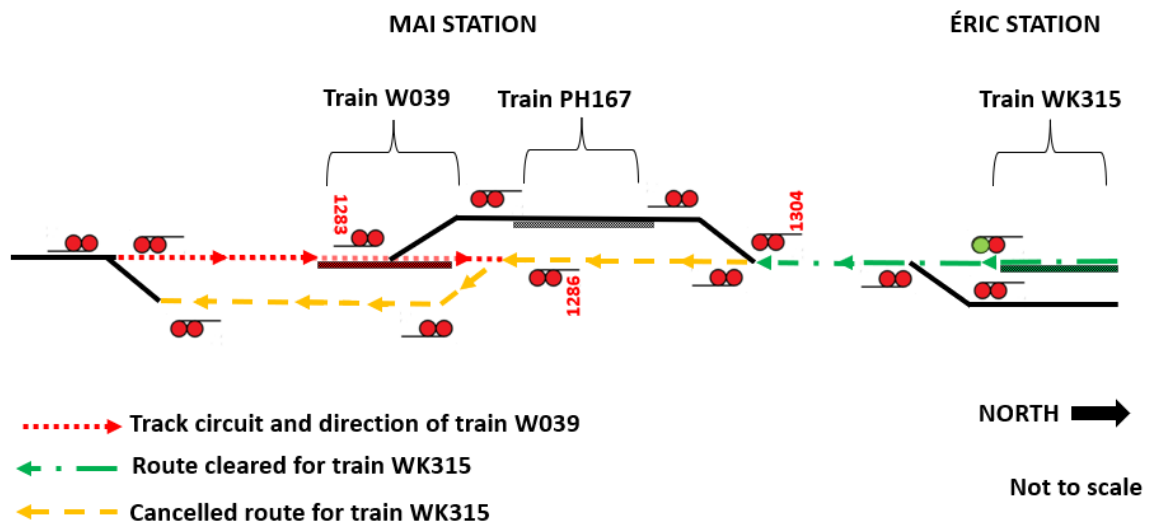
MAI STATION

ÉRIC STATION

Train W039

Train PH167

Train WK315

1283

1304

1286

Track circuit and direction of train W039

Route cleared for train WK315

Cancelled route for train WK315

NORTH

Not to scale